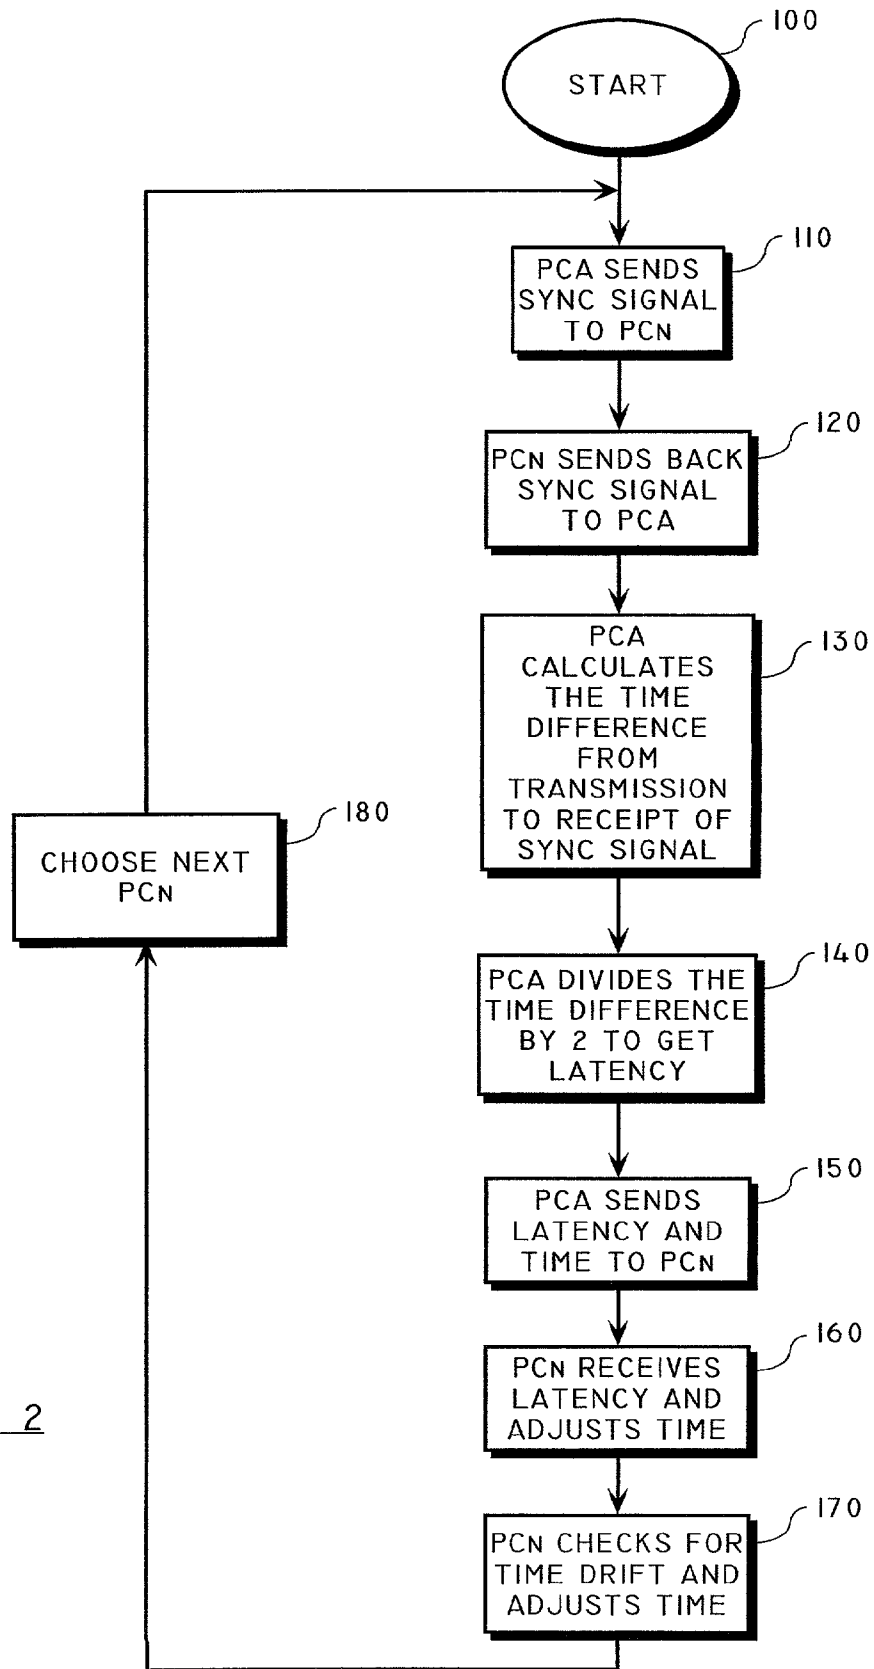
100

START

110

PCA SENDS SYNC SIGNAL TO PCN

120

PCN SENDS BACK SYNC SIGNAL TO PCA

130

PCA CALCULATES THE TIME DIFFERENCE FROM TRANSMISSION TO RECEIPT OF SYNC SIGNAL

180

CHOOSE NEXT PCN

140

PCA DIVIDES THE TIME DIFFERENCE BY 2 TO GET LATENCY

150

PCA SENDS LATENCY AND TIME TO PCN

160

PCN RECEIVES LATENCY AND ADJUSTS TIME

2

170

PCN CHECKS FOR TIME DRIFT AND ADJUSTS TIME